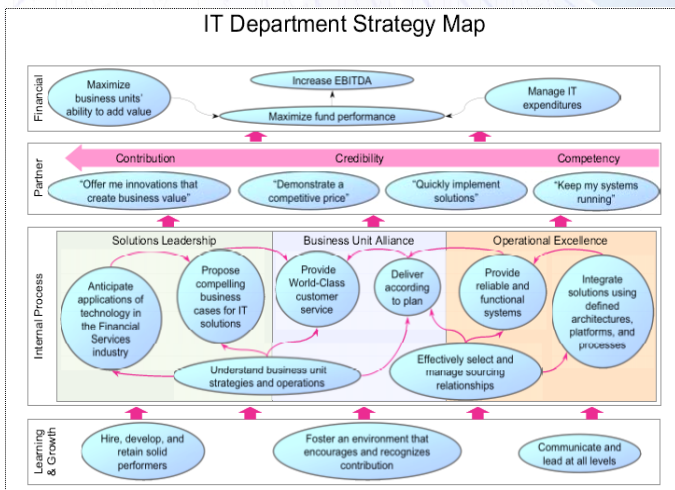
IT Department Strategy Map

Financial

Maximize business units' ability to add value

Increase EBITDA

Maximize fund performance

Manage IT expenditures

Partner

Contribution

Credibility

Competency

"Offer me innovations that create business value"

"Demonstrate a competitive price"

"Quickly implement solutions"

"Keep my systems running"

Internal Process

Solutions Leadership

Business Unit Alliance

Operational Excellence

Anticipate applications of technology in the Financial Services industry

Propose compelling business cases for IT solutions

Provide World-Class customer service

Deliver according to plan

Provide reliable and functional systems

Integrate solutions using defined architectures, platforms, and processes

Understand business unit strategies and operations

Effectively select and manage sourcing relationships

Learning & Growth

Hire, develop, and retain solid performers

Foster an environment that encourages and recognizes contribution

Communicate and lead at all levels